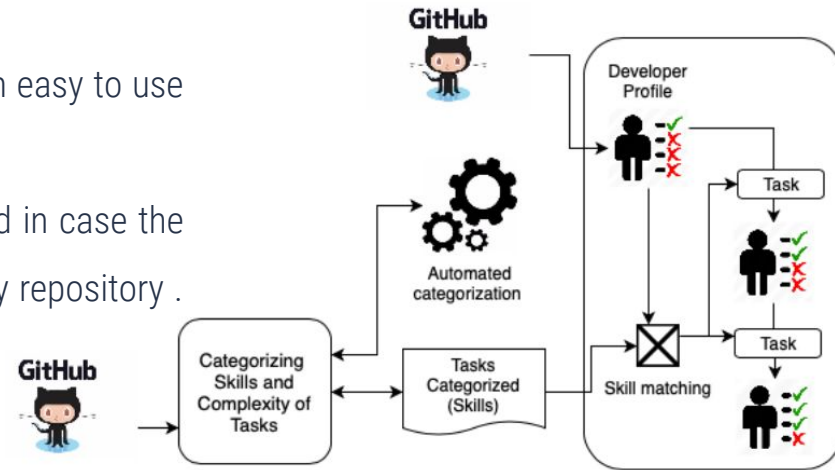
n easy to use

d in case the

y repository .

GitHub

Developer Profile

Task

Automated categorization

Task

GitHub

Categorizing Skills and Complexity of Tasks

Tasks Categorized (Skills)

Skill matching